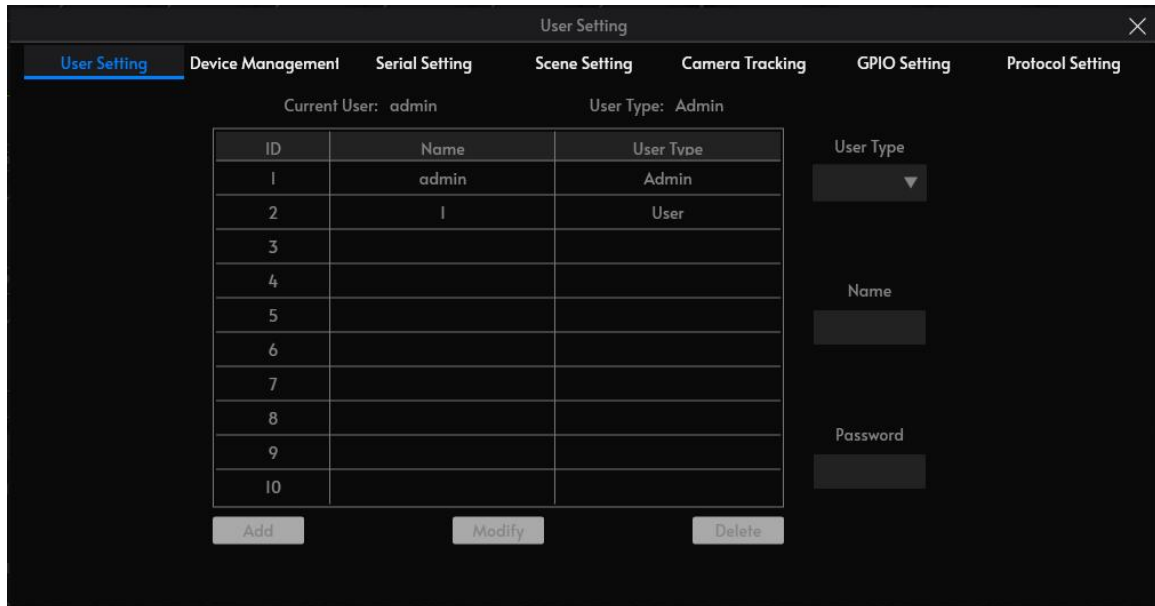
User Setting

User Setting Device Management Serial Setting Scene Setting Camera Tracking GPIO Setting Protocol Setting

Current User: admin User Type: Admin

| ID | Name | User Type |
|---|---|---|
| 1 | admin | Admin |
| 2 | 1 | User |
| 3 | | |
| 4 | | |
| 5 | | |
| 6 | | |
| 7 | | |
| 8 | | |
| 9 | | |
| 10 | | |

User Type

Name

Password

Add Modify Delete